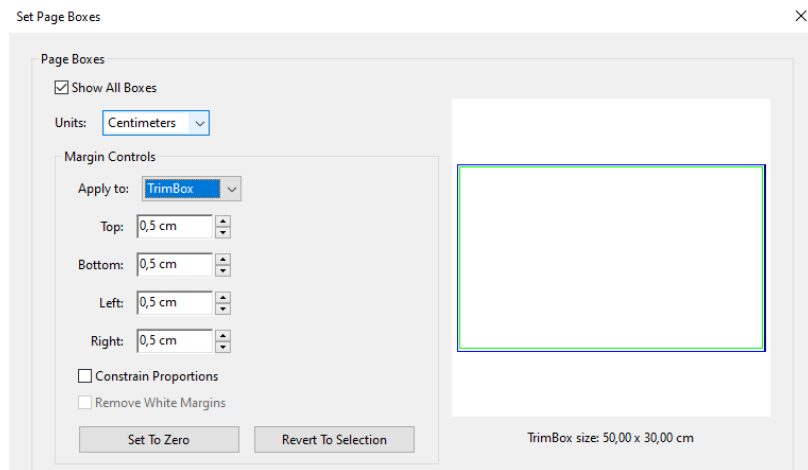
Set Page Boxes

×

Page Boxes

Show All Boxes

Units: Centimeters

Margin Controls

Apply to: TrimBox

Top: 0,5 cm

Bottom: 0,5 cm

Left: 0,5 cm

Right: 0,5 cm

Constrain Proportions

Remove White Margins

Set To Zero

Revert To Selection

TrimBox size: 50,00 x 30,00 cm